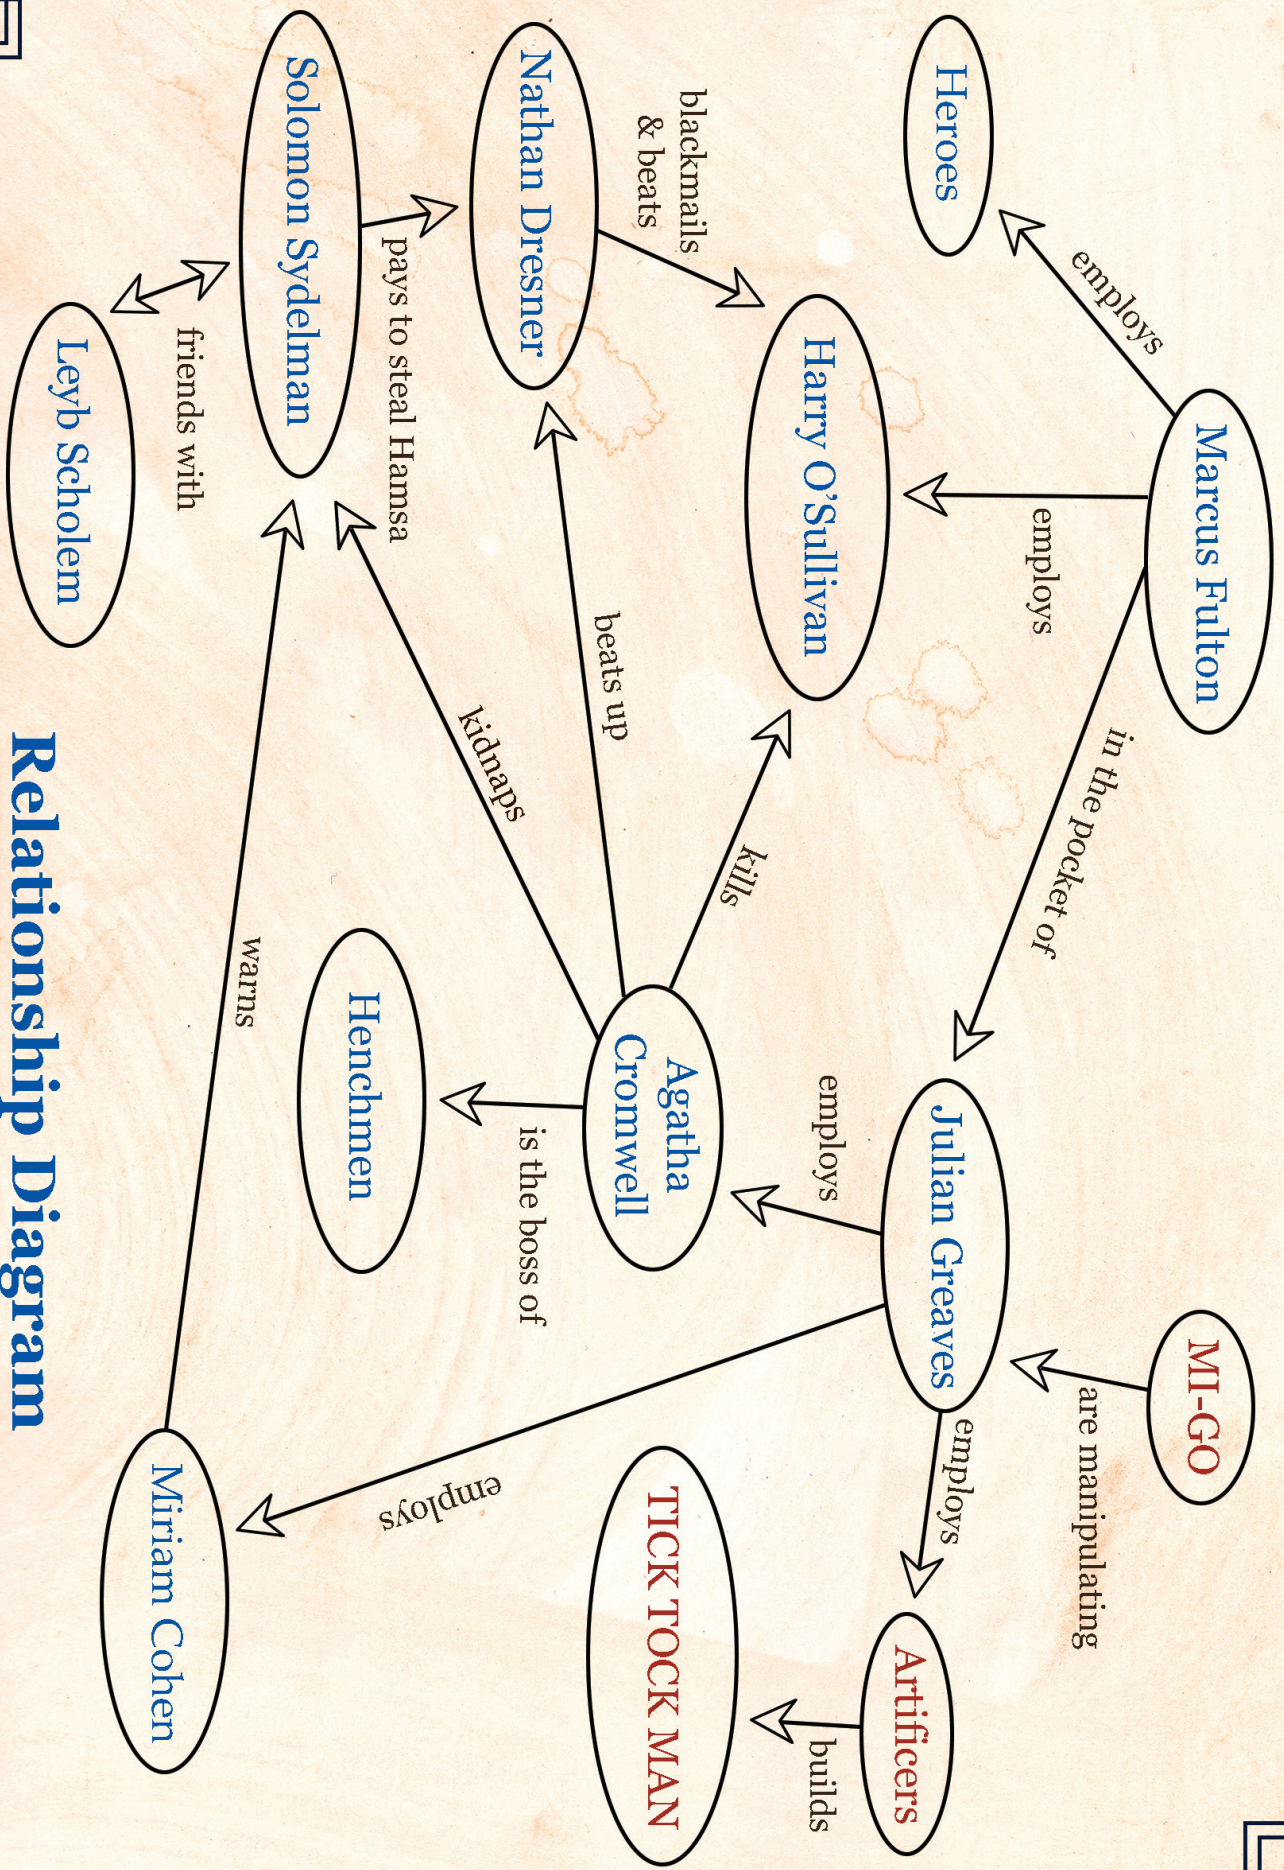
Relationship Diagram

Marcus Fulton
employs
Heroes
employs
Harry O'Sullivan
in the pocket of
Julian Greaves
Nathan Dresner
blackmails & beats
Solomon Sydelman
pays to steal Hamsa
friends with
Leyb Scholem
Agatha Cromwell
kills
beats up
kidnaps
is the boss of
Henchmen
employs
MI-GO
are manipulating
employs
Artificers
builds
TICK TOCK MAN
employs
Miriam Cohen
warns